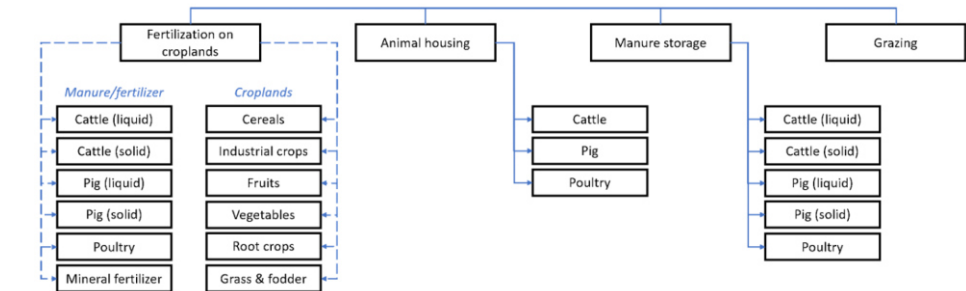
Fertilization on croplands

Animal housing

Manure storage

Grazing

Manure/fertilizer

Cattle (liquid)

Cattle (solid)

Pig (liquid)

Pig (solid)

Poultry

Mineral fertilizer

Croplands

Cereals

Industrial crops

Fruits

Vegetables

Root crops

Grass & fodder

Cattle

Pig

Poultry

Cattle (liquid)

Cattle (solid)

Pig (liquid)

Pig (solid)

Poultry